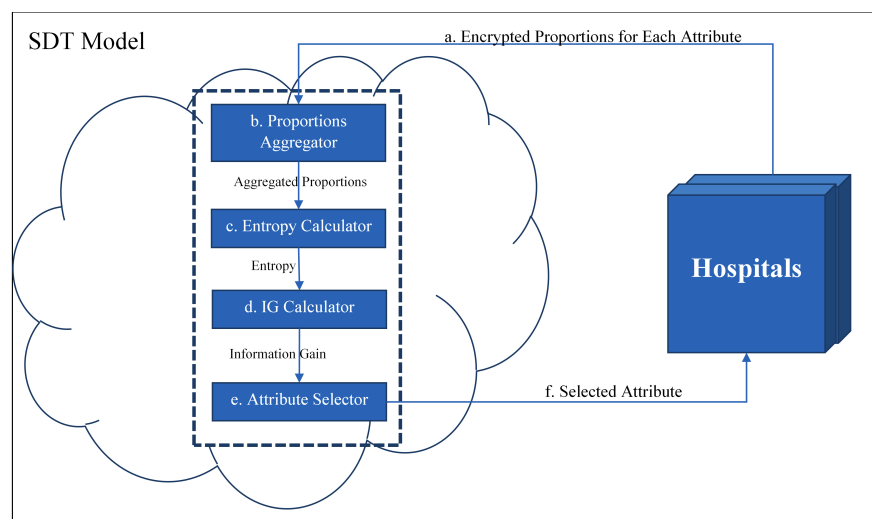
SDT Model

a. Encrypted Proportions for Each Attribute

b. Proportions Aggregator

Aggregated Proportions

c. Entropy Calculator

Entropy

d. IG Calculator

Information Gain

e. Attribute Selector

f. Selected Attribute

Hospitals